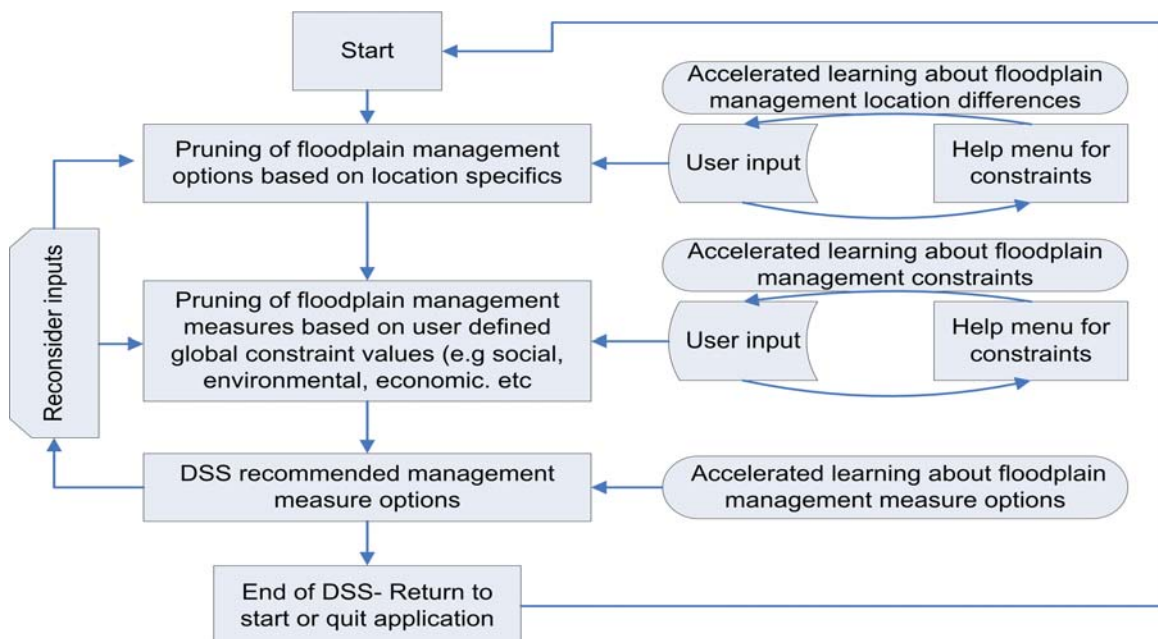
Start

Accelerated learning about floodplain management location differences

Pruning of floodplain management options based on location specifics

User input

Help menu for constraints

Reconsider inputs

Accelerated learning about floodplain management constraints

Pruning of floodplain management measures based on user defined global constraint values (e.g social, environmental, economic. etc

User input

Help menu for constraints

DSS recommended management measure options

Accelerated learning about floodplain management measure options

End of DSS- Return to start or quit application